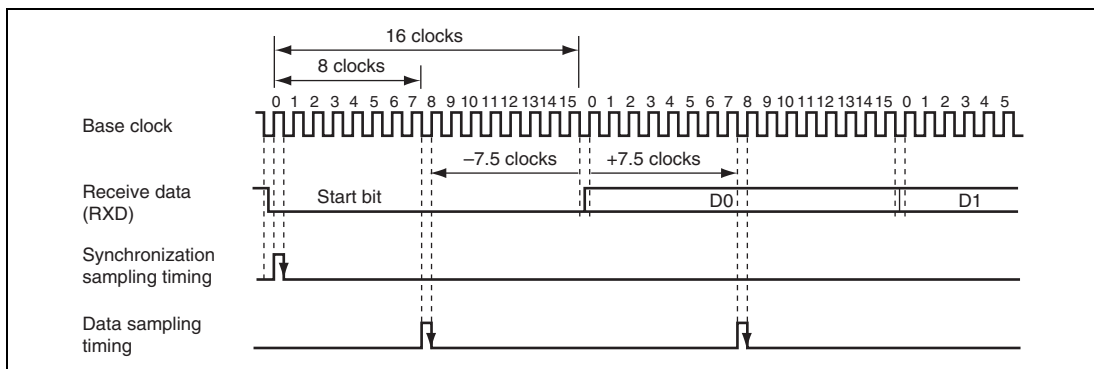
16 clocks

8 clocks

0 1 2 3 4 5 6 7 8 9 10 11 12 13 14 15 0 1 2 3 4 5 6 7 8 9 10 11 12 13 14 15 0 1 2 3 4 5

Base clock

–7.5 clocks

+7.5 clocks

Receive data (RXD)

Start bit

D0

D1

Synchronization sampling timing

Data sampling timing